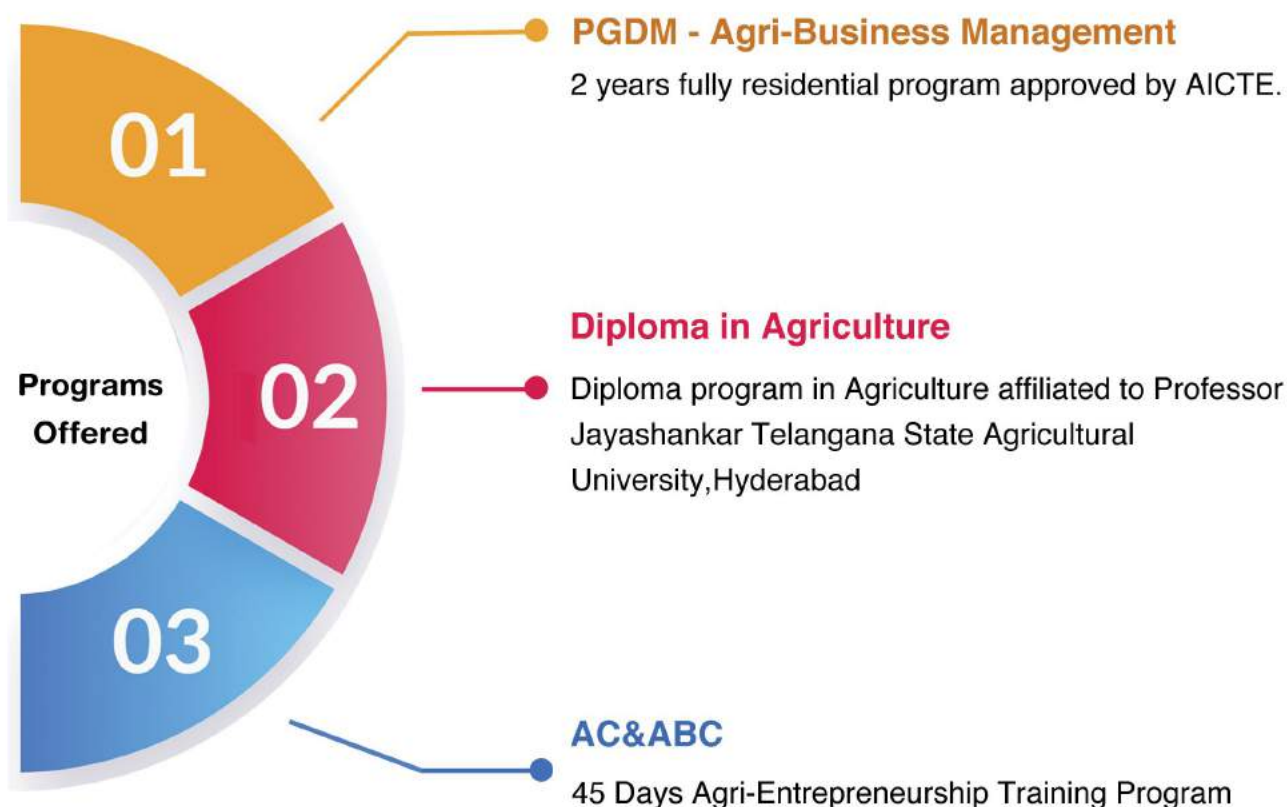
Programs Offered

01

PGDM - Agri-Business Management

2 years fully residential program approved by AICTE.

02

Diploma in Agriculture

Diploma program in Agriculture affiliated to Professor Jayashankar Telangana State Agricultural University,Hyderabad

03

AC&ABC

45 Days Agri-Entrepreneurship Training Program